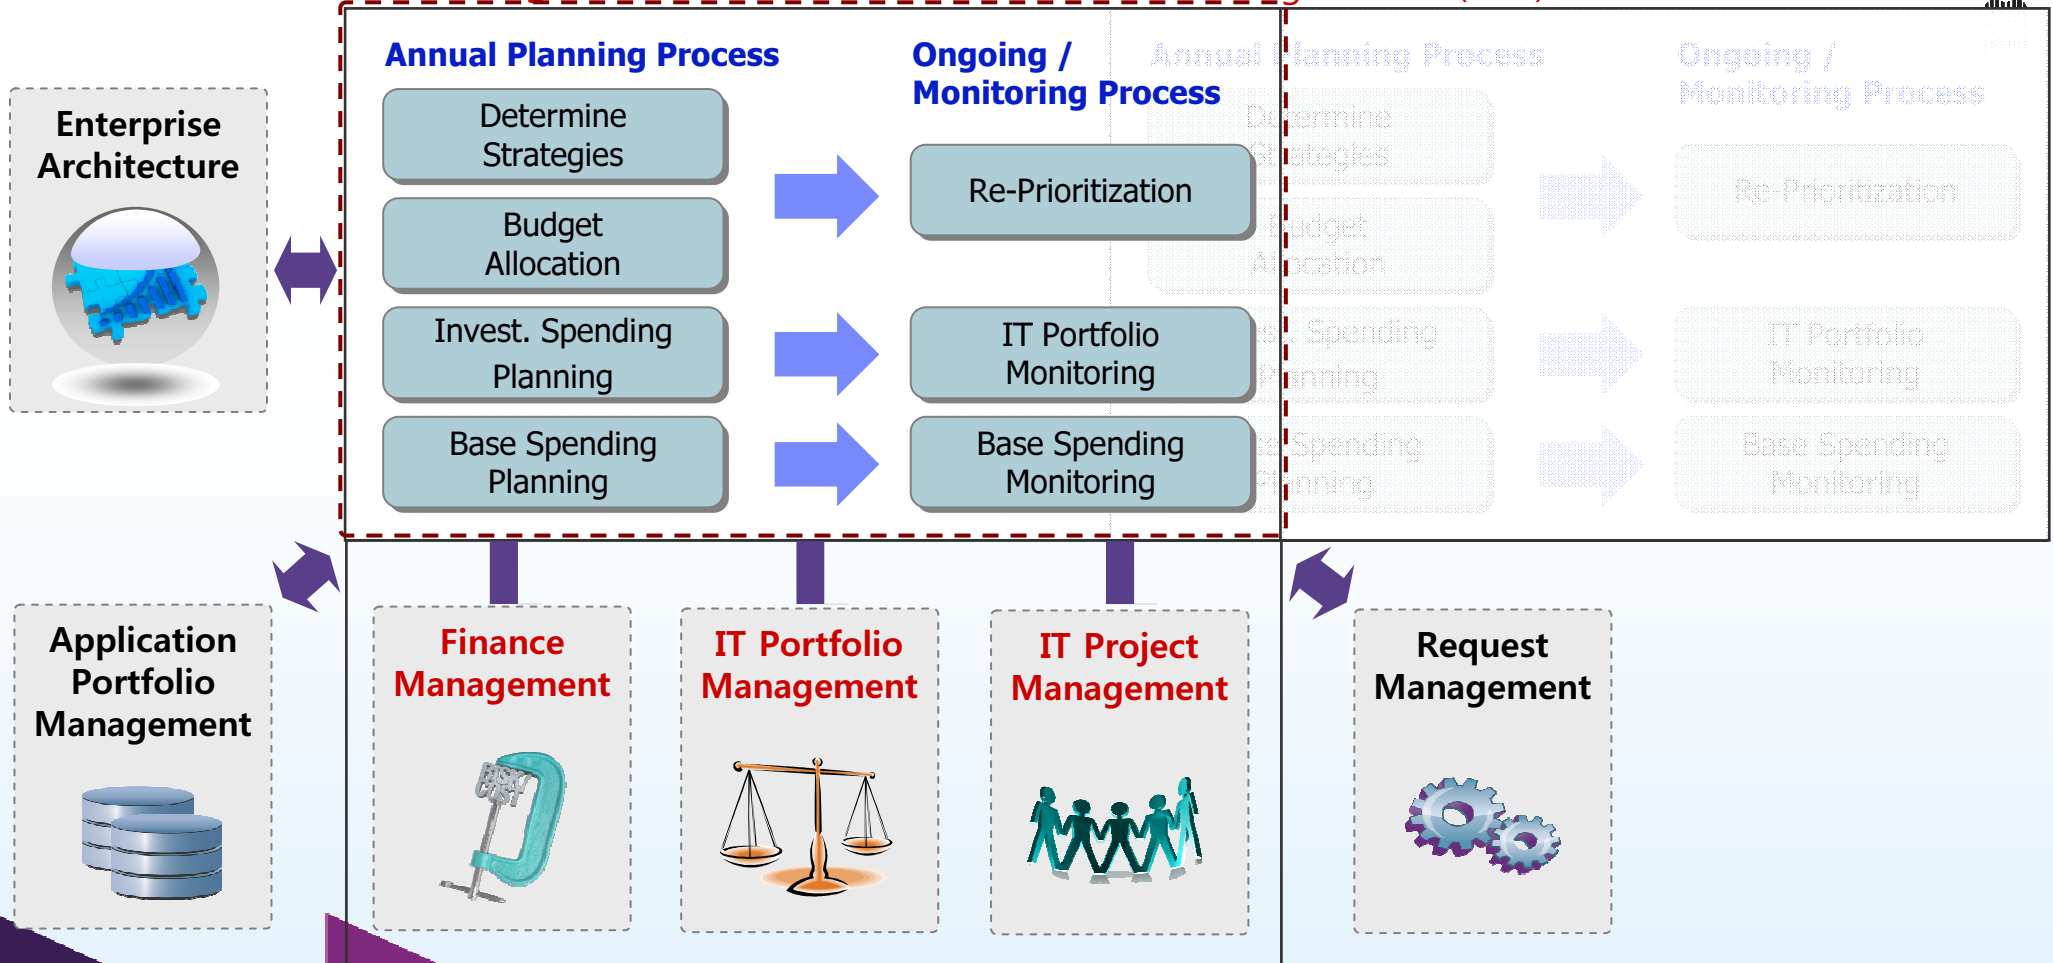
Enterprise Architecture

Annual Planning Process

Determine Strategies

Budget Allocation

Invest. Spending Planning

Base Spending Planning

Ongoing / Monitoring Process

Re-Prioritization

IT Portfolio Monitoring

Base Spending Monitoring

Annual Planning Process

Ongoing / Monitoring Process

Determine Strategies

Re-Prioritization

Budget Allocation

Invest. Spending Planning

IT Portfolio Monitoring

Base Spending Planning

Base Spending Monitoring

Application Portfolio Management

Finance Management

IT Portfolio Management

IT Project Management

Request Management